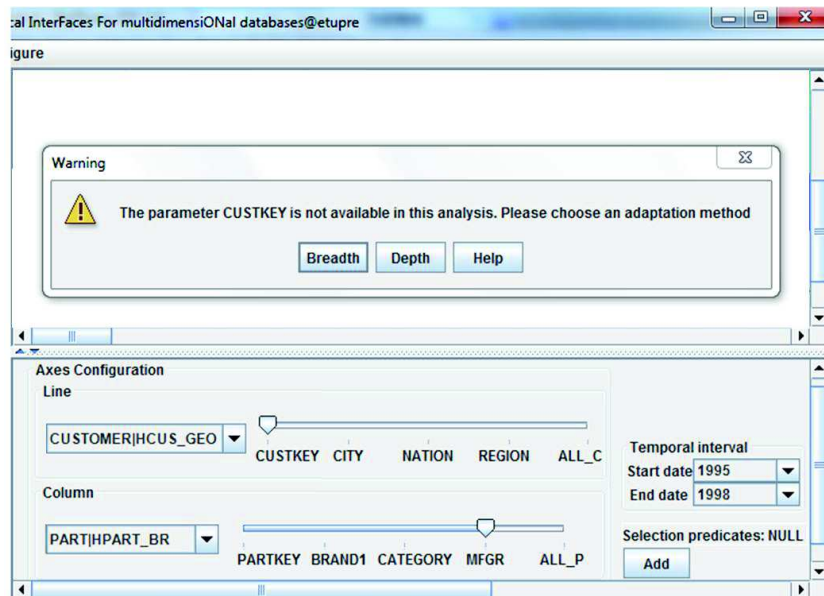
cal InterFaces For multidimensiONal databases@etupre

igure

Warning

The parameter CUSTKEY is not available in this analysis. Please choose an adaptation method

Breadth Depth Help

Axes Configuration

Line

CUSTOMER|HCUS_GEO

CUSTKEY CITY NATION REGION ALL_C

Temporal interval

Start date 1995

End date 1998

Column

PART|HPART_BR

PARTKEY BRAND1 CATEGORY MFGR ALL_P

Selection predicates: NULL

Add